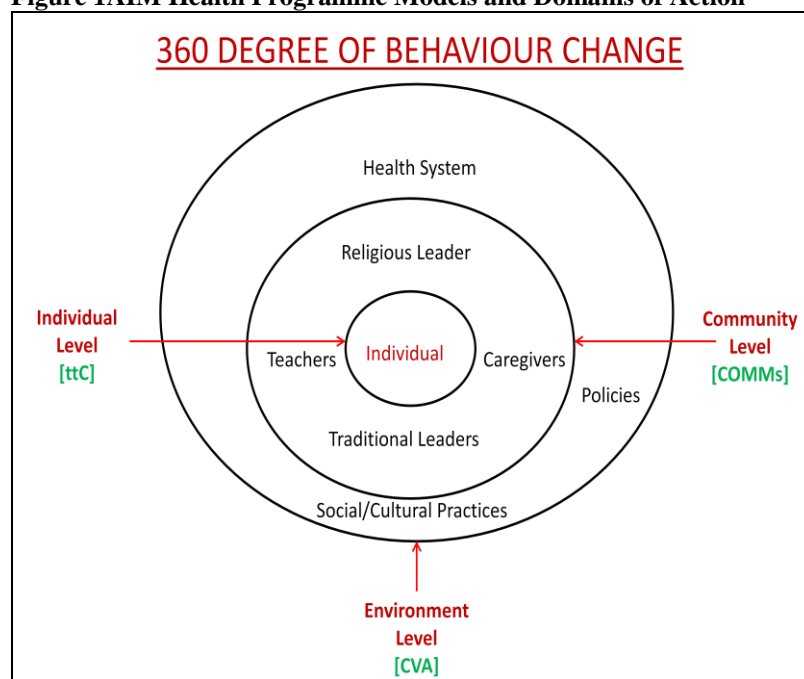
Figure 1AIM Health Programme Models and Domains of Action

360 DEGREE OF BEHAVIOUR CHANGE

Health System

Religious Leader

Individual Level [ttC]

Teachers

Individual

Caregivers

Community Level [COMMs]

Policies

Traditional Leaders

Social/Cultural Practices

Environment Level [CVA]